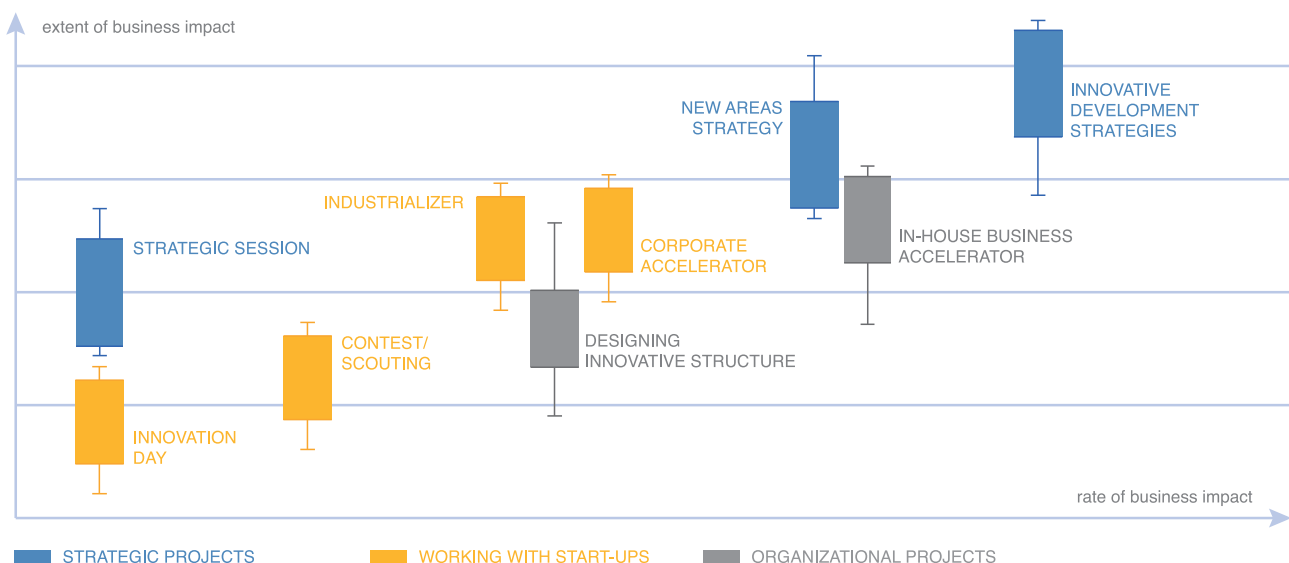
extent of business impact

NEW AREAS STRATEGY

INNOVATIVE DEVELOPMENT STRATEGIES

INDUSTRIALIZER

CORPORATE ACCELERATOR

IN-HOUSE BUSINESS ACCELERATOR

STRATEGIC SESSION

CONTEST/ SCOUTING

DESIGNING INNOVATIVE STRUCTURE

INNOVATION DAY

rate of business impact

STRATEGIC PROJECTS

WORKING WITH START-UPS

ORGANIZATIONAL PROJECTS